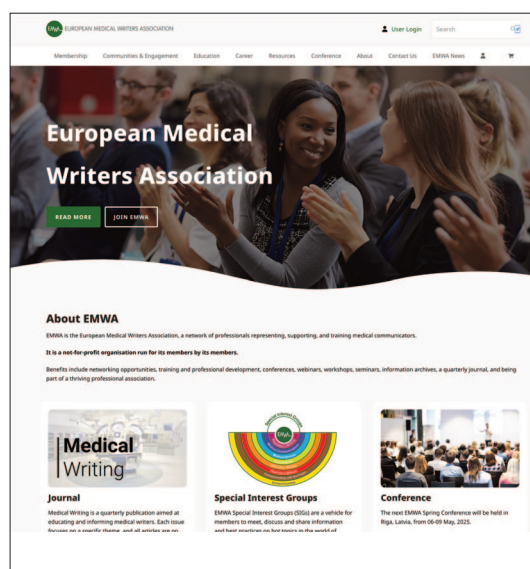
EMWA EUROPEAN MEDICAL WRITERS ASSOCIATION

User Login Search

Membership Communities & Engagement Education Career Resources Conference About Contact Us EMWA News

European Medical Writers Association

READ MORE JOIN EMWA

About EMWA

EMWA is the European Medical Writers Association, a network of professionals representing, supporting, and training medical communicators.

It is a not-for-profit organisation run for its members by its members.

Benefits include networking opportunities, training and professional development, conferences, webinars, workshops, seminars, information archives, a quarterly journal, and being part of a thriving professional association.

Medical Writing

Journal

Medical Writing is a quarterly publication aimed at educating and informing medical writers. Each issue focuses on a specific theme, and all articles are on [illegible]

Special Interest Groups

EMWA

Special Interest Groups

EMWA Special Interest Groups (SIGs) are a vehicle for members to meet, discuss and share information and best practices on hot topics in the world of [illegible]

Conference

The next EMWA Spring Conference will be held in Riga, Latvia, from 06-09 May, 2025.